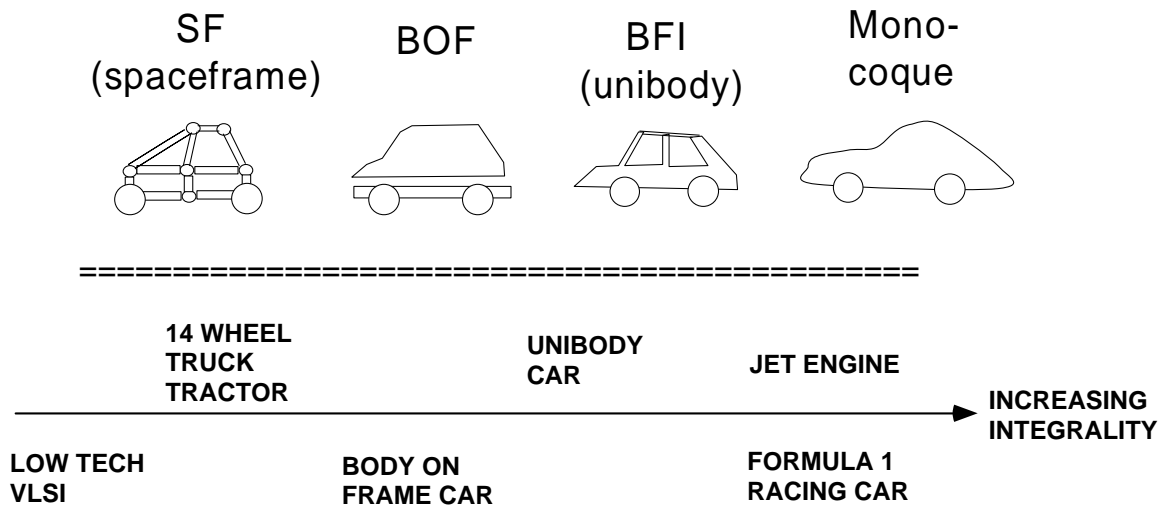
SF
(spaceframe)

BOF

BFI
(unibody)

Monocoque

==========================================

14 WHEEL
TRUCK
TRACTOR

UNIBODY
CAR

JET ENGINE

INCREASING
INTEGRALITY

LOW TECH
VLSI

BODY ON
FRAME CAR

FORMULA 1
RACING CAR